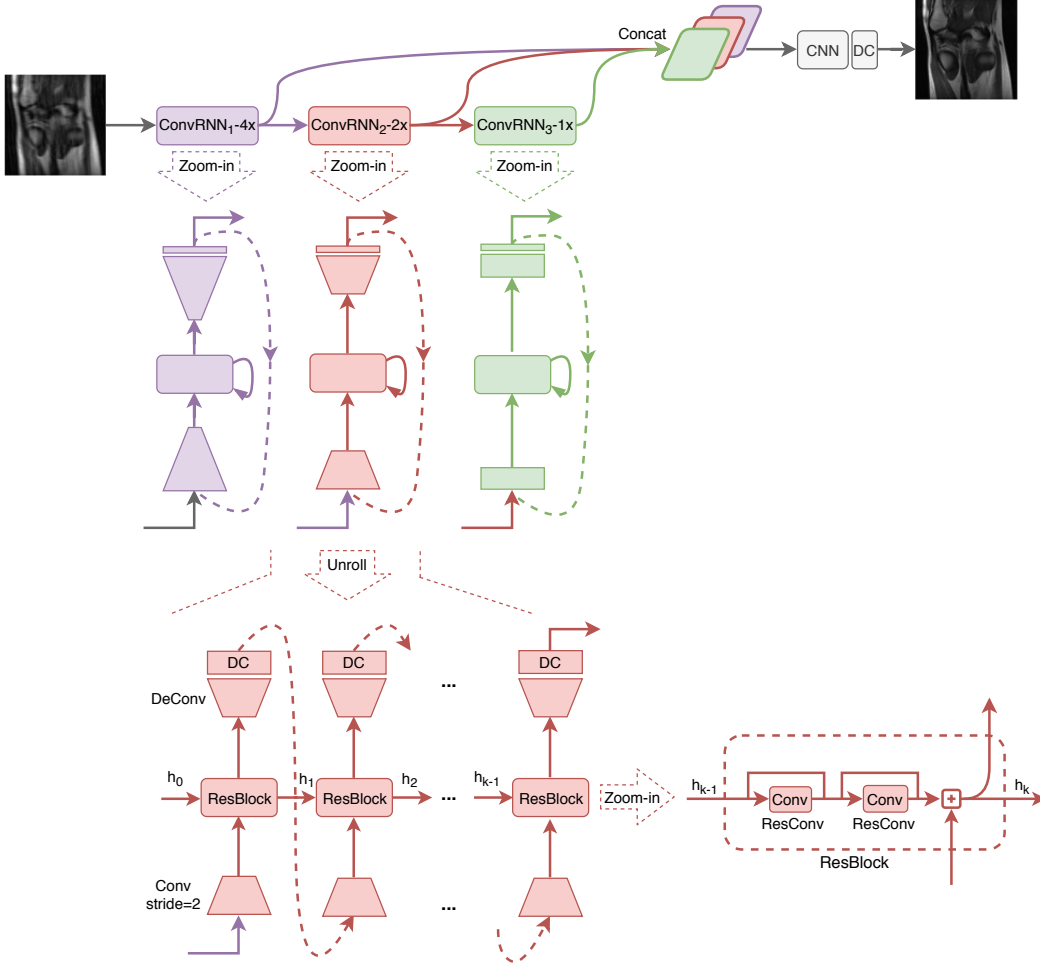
Concat

CNN

DC

ConvRNN$_1$-4x

ConvRNN$_2$-2x

ConvRNN$_3$-1x

Zoom-in

Zoom-in

Zoom-in

Unroll

DC

DC

...

DC

DeConv

$h_0$

ResBlock

$h_1$

ResBlock

$h_2$

...

$h_{k-1}$

ResBlock

Zoom-in

$h_{k-1}$

Conv

ResConv

Conv

ResConv

+

$h_k$

ResBlock

Conv stride=2

...